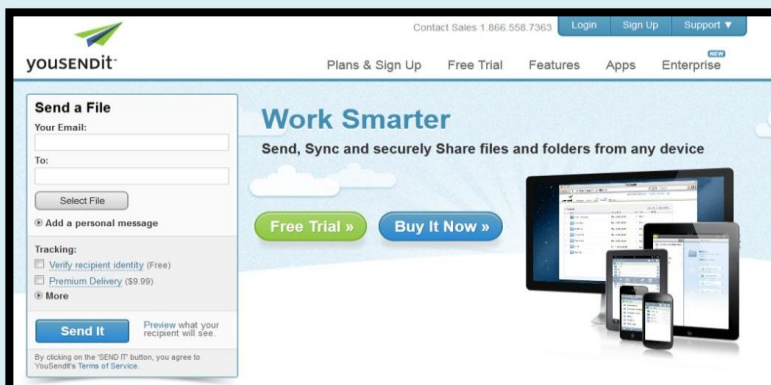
Contact Sales 1.866.558.7363 Login Sign Up Support ▼

yousendit

Plans & Sign Up Free Trial Features Apps NEW Enterprise

Send a File

Your Email:

To:

Select File

⊕ Add a personal message

Tracking:

Verify recipient identity (Free)

Premium Delivery ($9.99)

▶ More

Send It

Preview what your recipient will see.

By clicking on the 'SEND IT' button, you agree to YouSendIt's Terms of Service.

Work Smarter

Send, Sync and securely Share files and folders from any device

Free Trial »

Buy It Now »